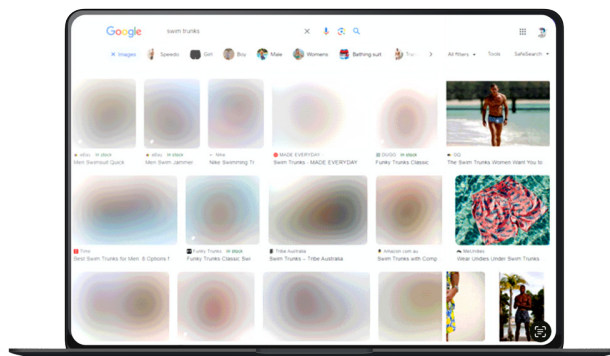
Google swim trunks

Images Speedo Girl Boy Male Womens Bathing suit Tru

All filters Tools SafeSearch

eBay · In stock
Men Swimsuit Quick

eBay · In stock
Men Swim Jammer

Nike
Nike Swimming Tr

MADE EVERYDAY
Swim Trunks - MADE EVERYDAY

BOSS · In stock
Funky Trunks Classic

SG
The Swim Trunks Women Want You to

Trtle
Best Swim Trunks for Men: & Options f

Funky Trunks · In stock
Funky Trunks Classic Swi

Tribe Australia
Swim Trunks – Tribe Australia

Amazon.com.au
Swim Trunks with Comp

MenAhtes
Wear Undies Under Swim Trunks